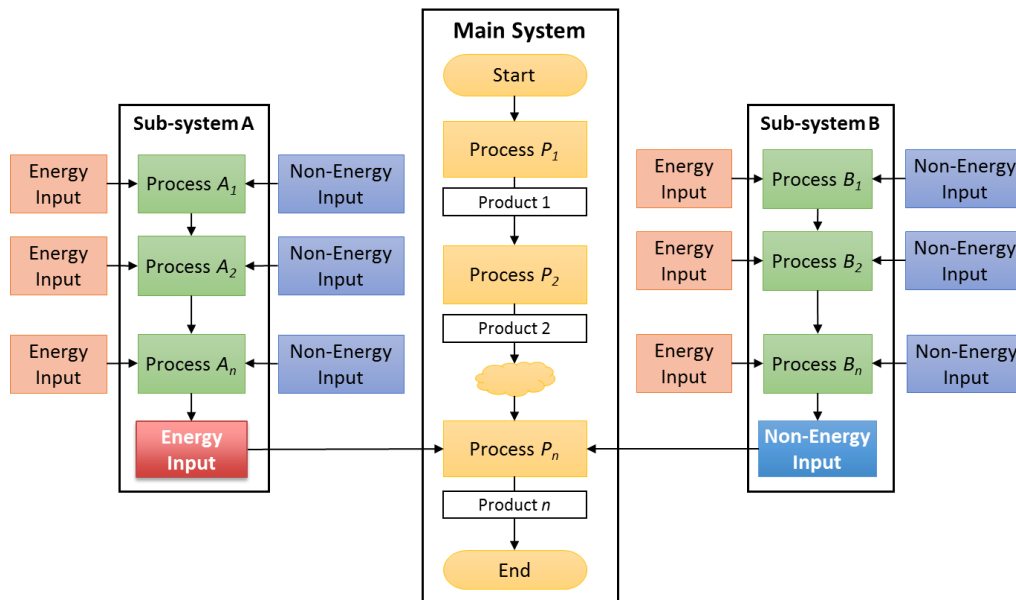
Main System

Start

Process $P_1$

Product 1

Process $P_2$

Product 2

Process $P_n$

Product $n$

End

Sub-system A

Energy Input

Process $A_1$

Non-Energy Input

Energy Input

Process $A_2$

Non-Energy Input

Energy Input

Process $A_n$

Non-Energy Input

Energy Input

Sub-system B

Energy Input

Process $B_1$

Non-Energy Input

Energy Input

Process $B_2$

Non-Energy Input

Energy Input

Process $B_n$

Non-Energy Input

Non-Energy Input